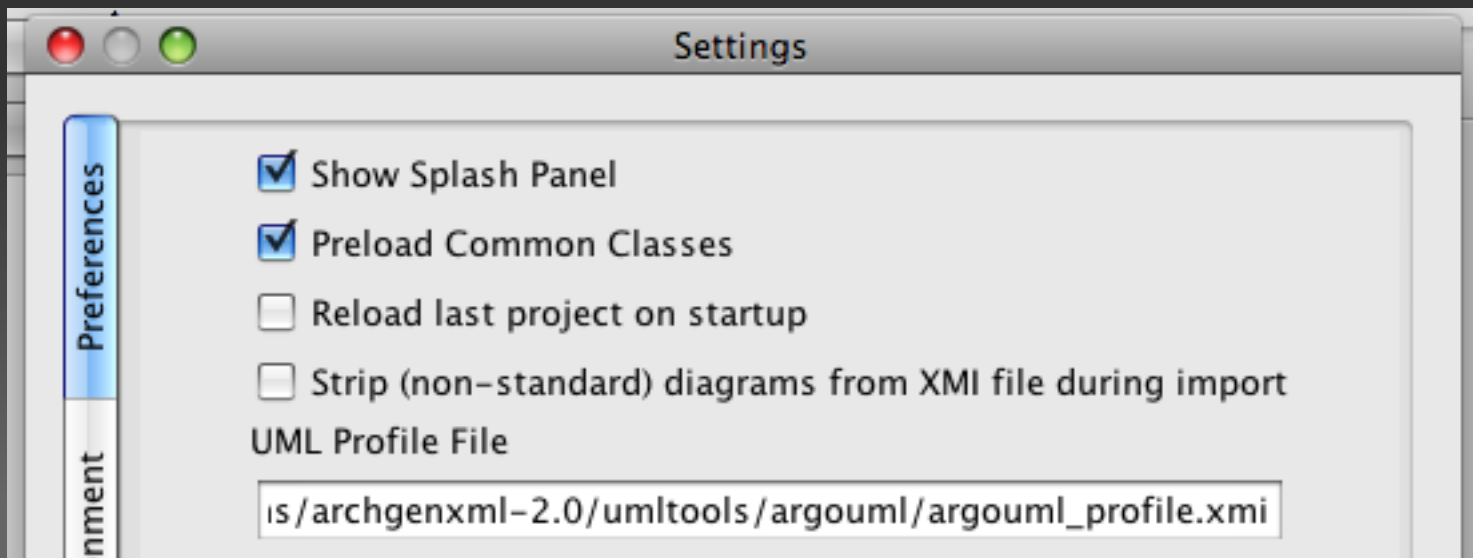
Settings

Preferences

nment

Show Splash Panel

Preload Common Classes

Reload last project on startup

Strip (non-standard) diagrams from XMI file during import

UML Profile File

ıs/archgenxml-2.0/umltools/argouml/argouml_profile.xmi